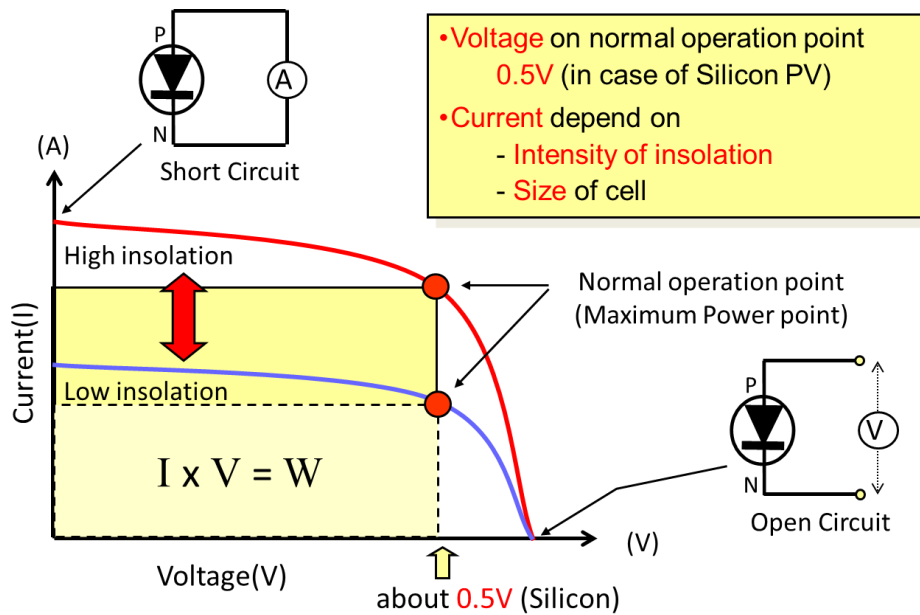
P

A

N

Short Circuit

•Voltage on normal operation point
0.5V (in case of Silicon PV)
•Current depend on
- Intensity of insolation
- Size of cell

(A)

High insolation

Normal operation point
(Maximum Power point)

Current(I)

Low insolation

I x V = W

P

V

N

Open Circuit

(V)

Voltage(V)

about 0.5V (Silicon)